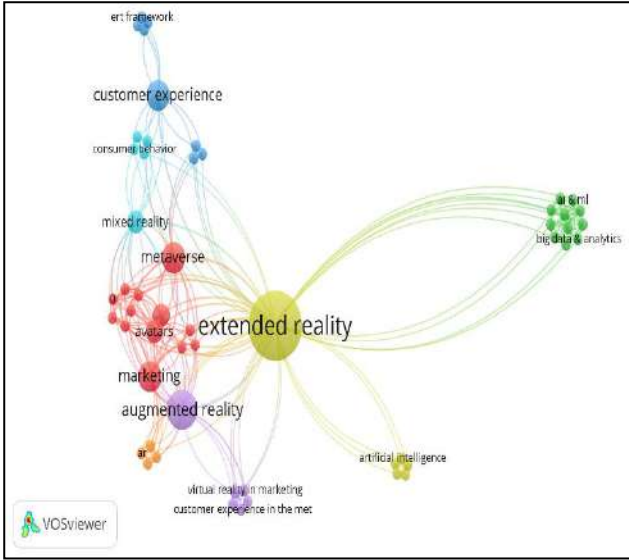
ert framework

customer experience

consumer behavior

mixed reality

metaverse

avatars

extended reality

marketing

augmented reality

ar

ai & ml

big data & analytics

artificial intelligence

virtual reality in marketing

customer experience in the met

VOSviewer